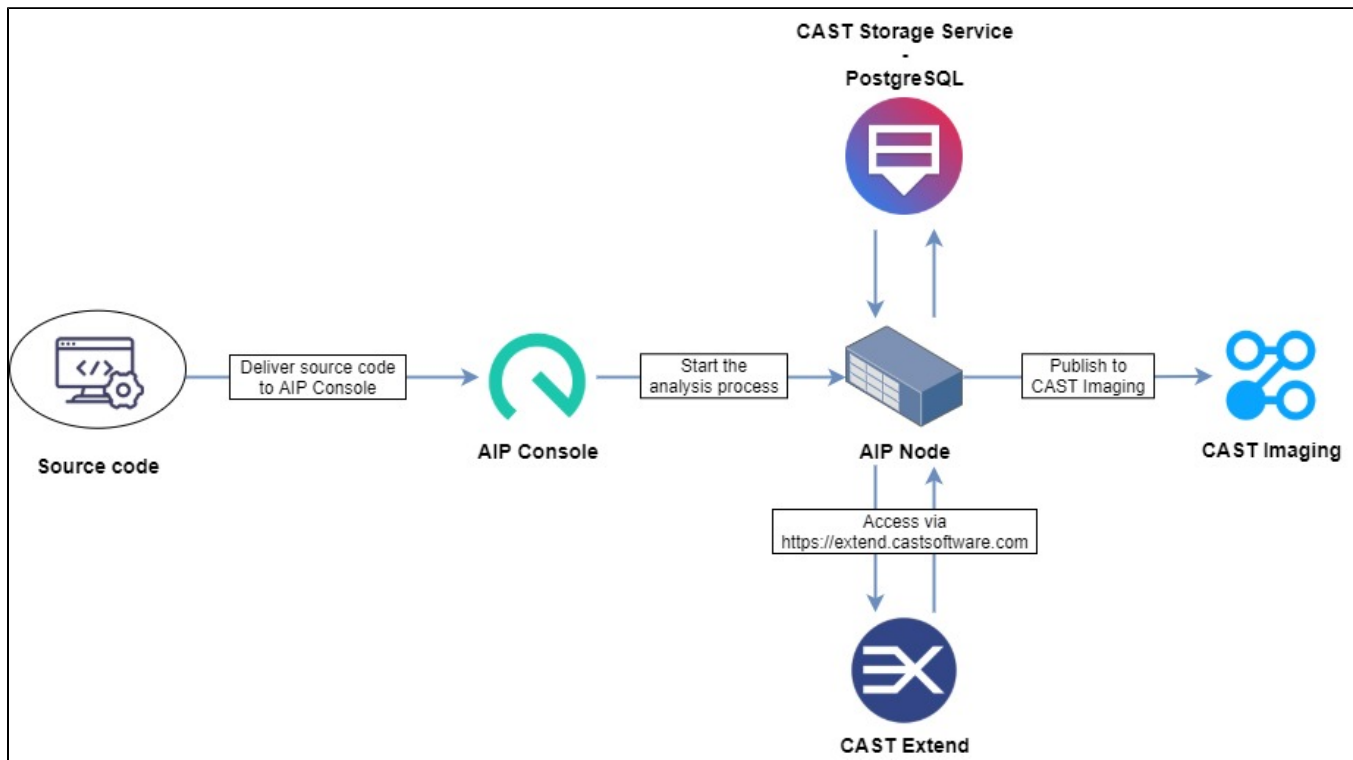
CAST Storage Service
-
PostgreSQL

Deliver source code to AIP Console

Start the analysis process

Publish to CAST Imaging

Source code

AIP Console

AIP Node

CAST Imaging

Access via https://extend.castsoftware.com

CAST Extend